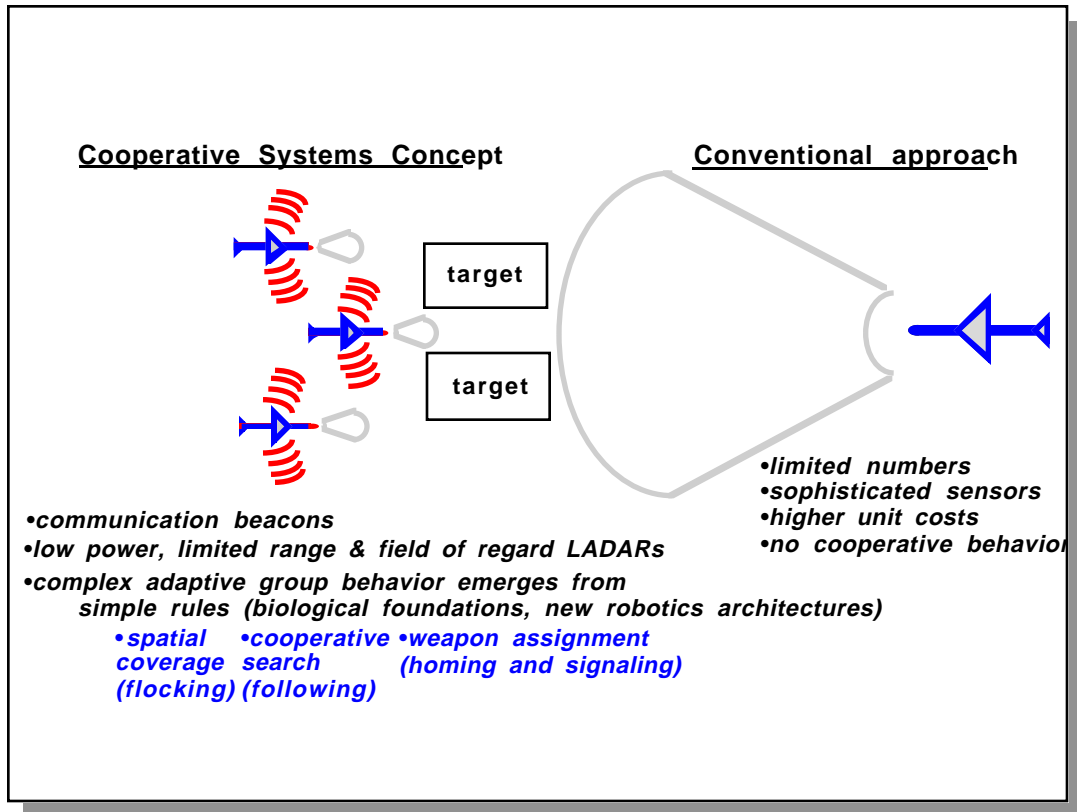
Cooperative Systems Concept

Conventional approach

target

target

•limited numbers
•sophisticated sensors
•higher unit costs
•no cooperative behavior

•communication beacons
•low power, limited range & field of regard LADARs
•complex adaptive group behavior emerges from simple rules (biological foundations, new robotics architectures)

•spatial coverage (flocking)

•cooperative search (following)

•weapon assignment (homing and signaling)